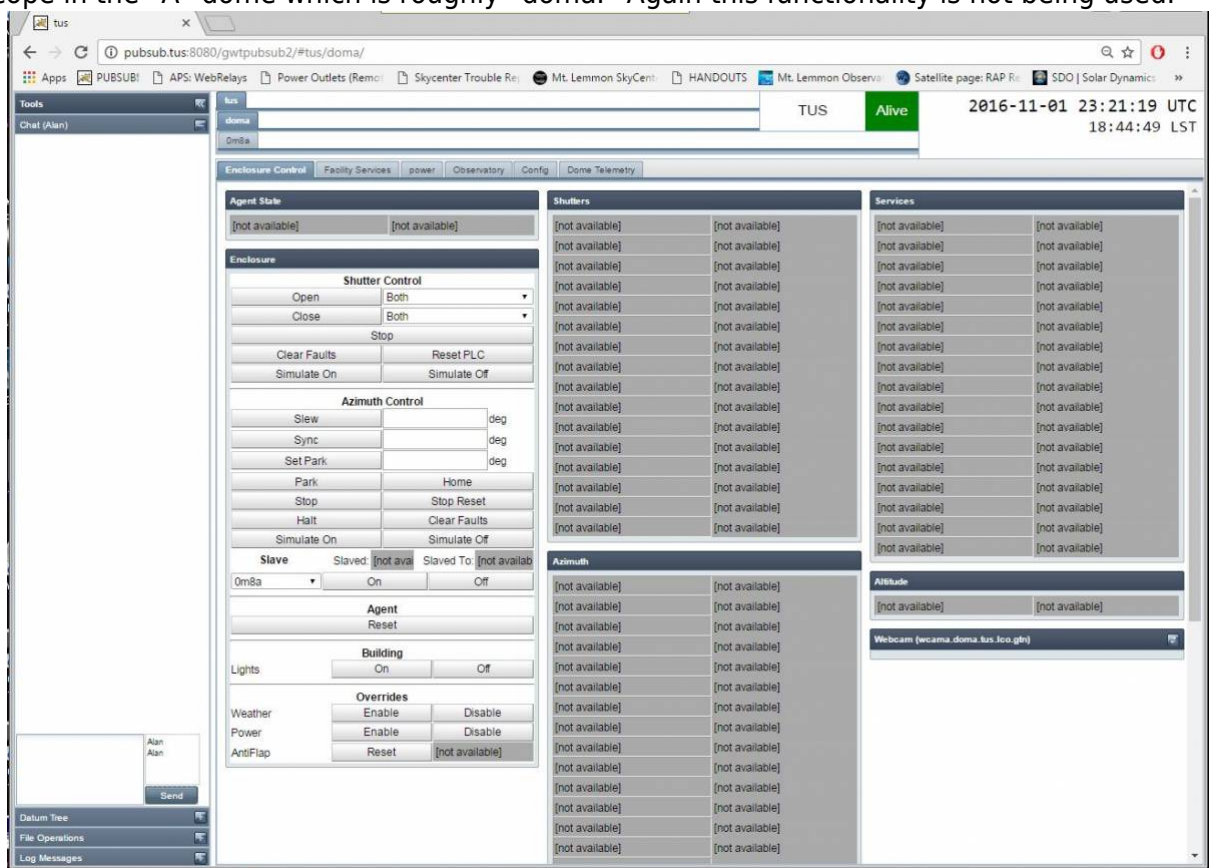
scope in the "A" dome which is roughly "doma." Again this functionality is not being used.

tus

pubsub.tus:8080/gwtpubsub2/#tus/doma/

Apps PUBSUB! APS: WebRelays Power Outlets (Remo Skycenter Trouble Re Mt. Lemmon SkyCent HANDOUTS Mt. Lemmon Observa Satellite page: RAP Re SDO | Solar Dynamics »

Tools
Chat (Alan)

tus
doma
0m8a

TUS Alive 2016-11-01 23:21:19 UTC
18:44:49 LST

Enclosure Control | Facility Services | power | Observatory | Config | Dome Telemetry

Agent State
[not available] [not available]

Enclosure
Shutter Control
Open Both
Close Both
Stop
Clear Faults Reset PLC
Simulate On Simulate Off

Azimuth Control
Slew deg
Sync deg
Set Park deg
Park Home
Stop Stop Reset
Halt Clear Faults
Simulate On Simulate Off
Slave Slaved: [not avai Slaved To: [not availab
0m8a On Off

Agent
Reset

Building
Lights On Off

Overrides
Weather Enable Disable
Power Enable Disable
AntiFlap Reset [not available]

Shutters
[not available] [not available]
[not available] [not available]
[not available] [not available]
[not available] [not available]
[not available] [not available]
[not available] [not available]
[not available] [not available]
[not available] [not available]
[not available] [not available]
[not available] [not available]
[not available] [not available]
[not available] [not available]
[not available] [not available]
[not available] [not available]
[not available] [not available]
[not available] [not available]

Azimuth
[not available] [not available]
[not available] [not available]
[not available] [not available]
[not available] [not available]
[not available] [not available]
[not available] [not available]
[not available] [not available]
[not available] [not available]
[not available] [not available]
[not available] [not available]
[not available] [not available]
[not available] [not available]
[not available] [not available]
[not available] [not available]

Services
[not available] [not available]
[not available] [not available]
[not available] [not available]
[not available] [not available]
[not available] [not available]
[not available] [not available]
[not available] [not available]
[not available] [not available]
[not available] [not available]
[not available] [not available]
[not available] [not available]
[not available] [not available]
[not available] [not available]
[not available] [not available]
[not available] [not available]
[not available] [not available]
[not available] [not available]

Altitude
[not available] [not available]

Webcam (wcama.doma.tus.lco.gtn)

Alan
Alan
Send

Datum Tree
File Operations
Log Messages